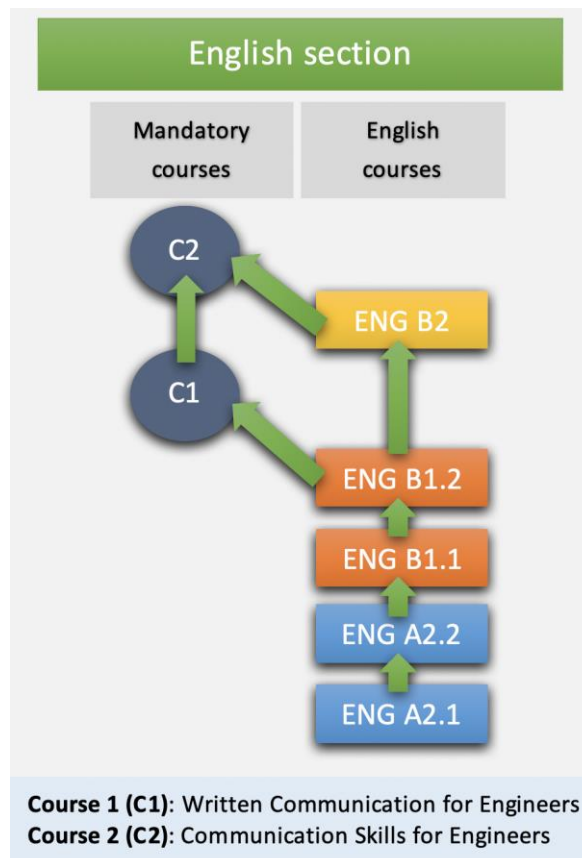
English section

Mandatory courses

English courses

C2

C1

ENG B2

ENG B1.2

ENG B1.1

ENG A2.2

ENG A2.1

**Course 1 (C1)**: Written Communication for Engineers
**Course 2 (C2)**: Communication Skills for Engineers